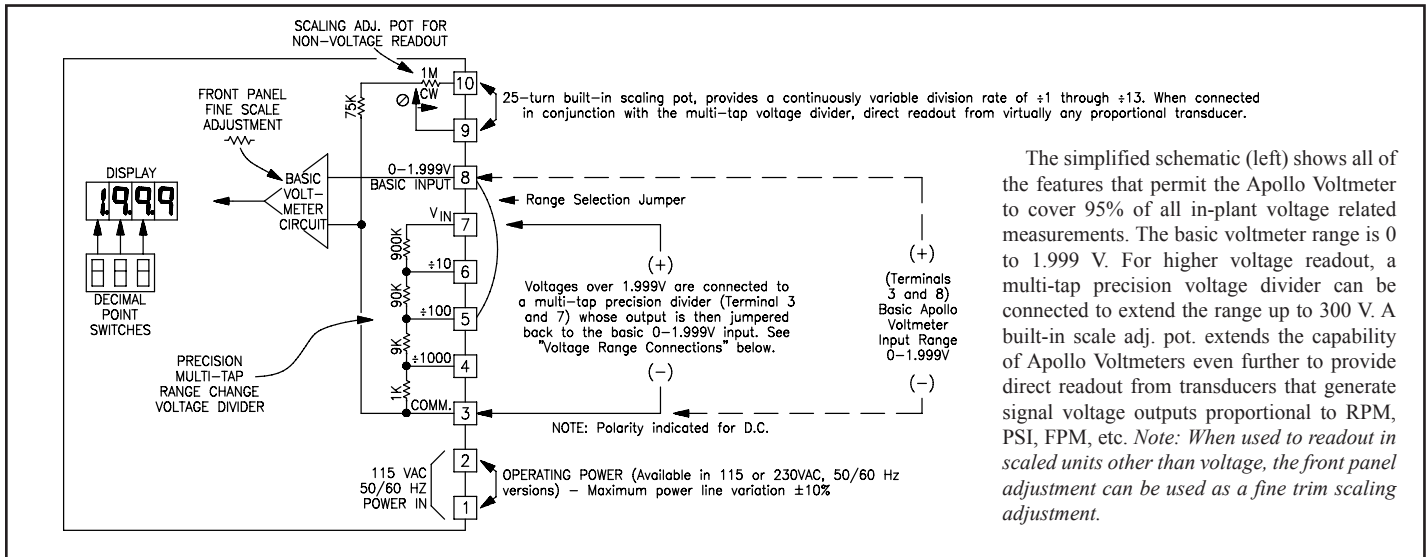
SCALING ADJ. POT FOR NON-VOLTAGE READOUT

FRONT PANEL FINE SCALE ADJUSTMENT

1M CW

10

9

75K

25-turn built-in scaling pot, provides a continuously variable division rate of ÷1 through ÷13. When connected in conjunction with the multi-tap voltage divider, direct readout from virtually any proportional transducer.

DISPLAY

1.999

BASIC VOLT-METER CIRCUIT

0-1.999V BASIC INPUT

8

Range Selection Jumper

$V_{IN}$

7

900K

÷10

6

90K

÷100

5

9K

÷1000

4

1K

COMM.

3

DECIMAL POINT SWITCHES

PRECISION MULTI-TAP RANGE CHANGE VOLTAGE DIVIDER

(+)

Voltages over 1.999V are connected to a multi-tap precision divider (Terminal 3 and 7) whose output is then jumpered back to the basic 0-1.999V input. See "Voltage Range Connections" below.

(−)

(+)

(Terminals 3 and 8) Basic Apollo Voltmeter Input Range 0-1.999V

(−)

NOTE: Polarity indicated for D.C.

115 VAC 50/60 HZ POWER IN

2

1

OPERATING POWER (Available in 115 or 230VAC, 50/60 Hz versions) – Maximum power line variation ±10%

The simplified schematic (left) shows all of the features that permit the Apollo Voltmeter to cover 95% of all in-plant voltage related measurements. The basic voltmeter range is 0 to 1.999 V. For higher voltage readout, a multi-tap precision voltage divider can be connected to extend the range up to 300 V. A built-in scale adj. pot. extends the capability of Apollo Voltmeters even further to provide direct readout from transducers that generate signal voltage outputs proportional to RPM, PSI, FPM, etc. Note: When used to readout in scaled units other than voltage, the front panel adjustment can be used as a fine trim scaling adjustment.